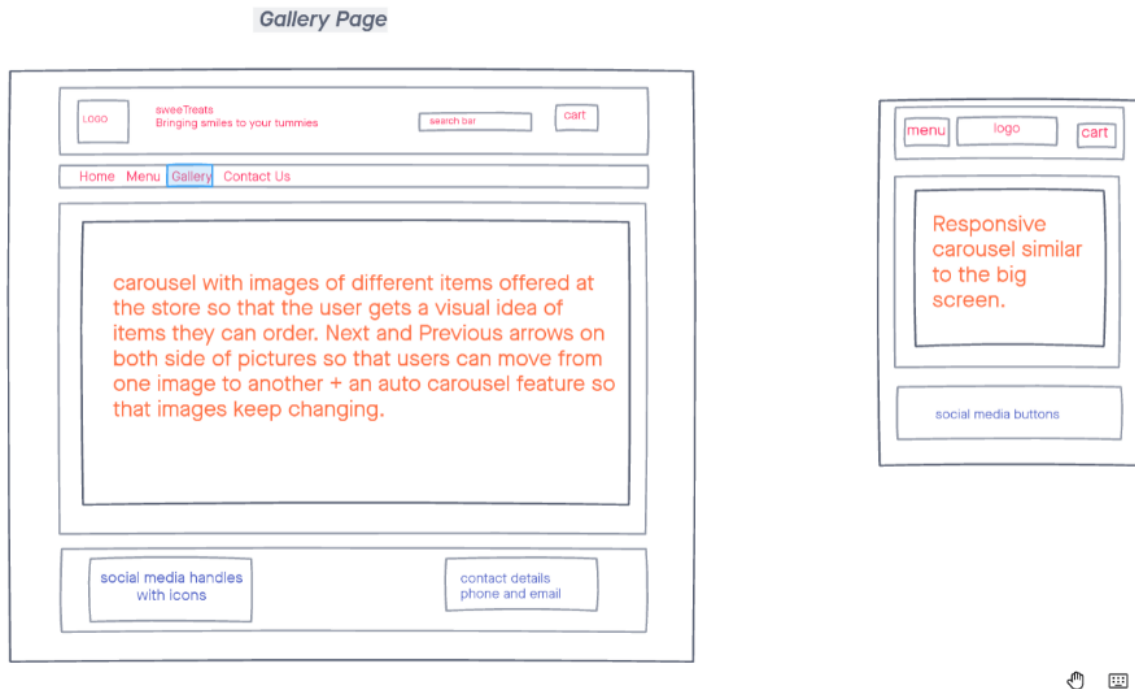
Gallery Page

LOGO

sweeTreats
Bringing smiles to your tummies

search bar

cart

Home Menu Gallery Contact Us

carousel with images of different items offered at the store so that the user gets a visual idea of items they can order. Next and Previous arrows on both side of pictures so that users can move from one image to another + an auto carousel feature so that images keep changing.

social media handles with icons

contact details phone and email

menu

logo

cart

Responsive carousel similar to the big screen.

social media buttons